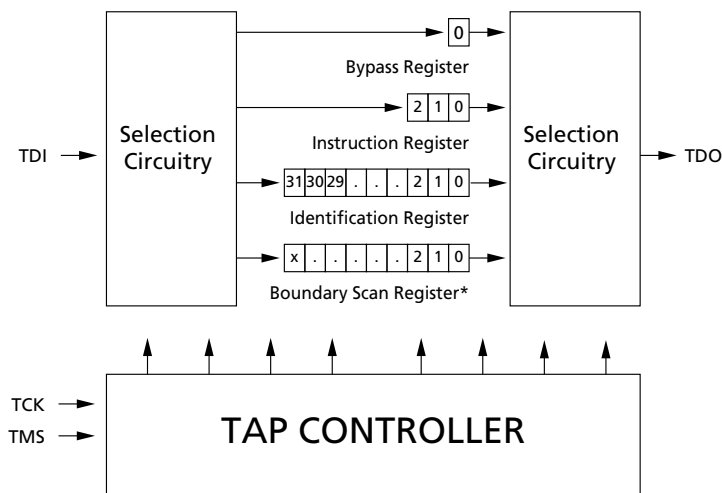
0
Bypass Register

2 1 0
Instruction Register

TDI

Selection Circuitry

31 30 29 . . . 2 1 0
Identification Register

x . . . . . 2 1 0
Boundary Scan Register*

Selection Circuitry

TDO

TCK
TMS

TAP CONTROLLER